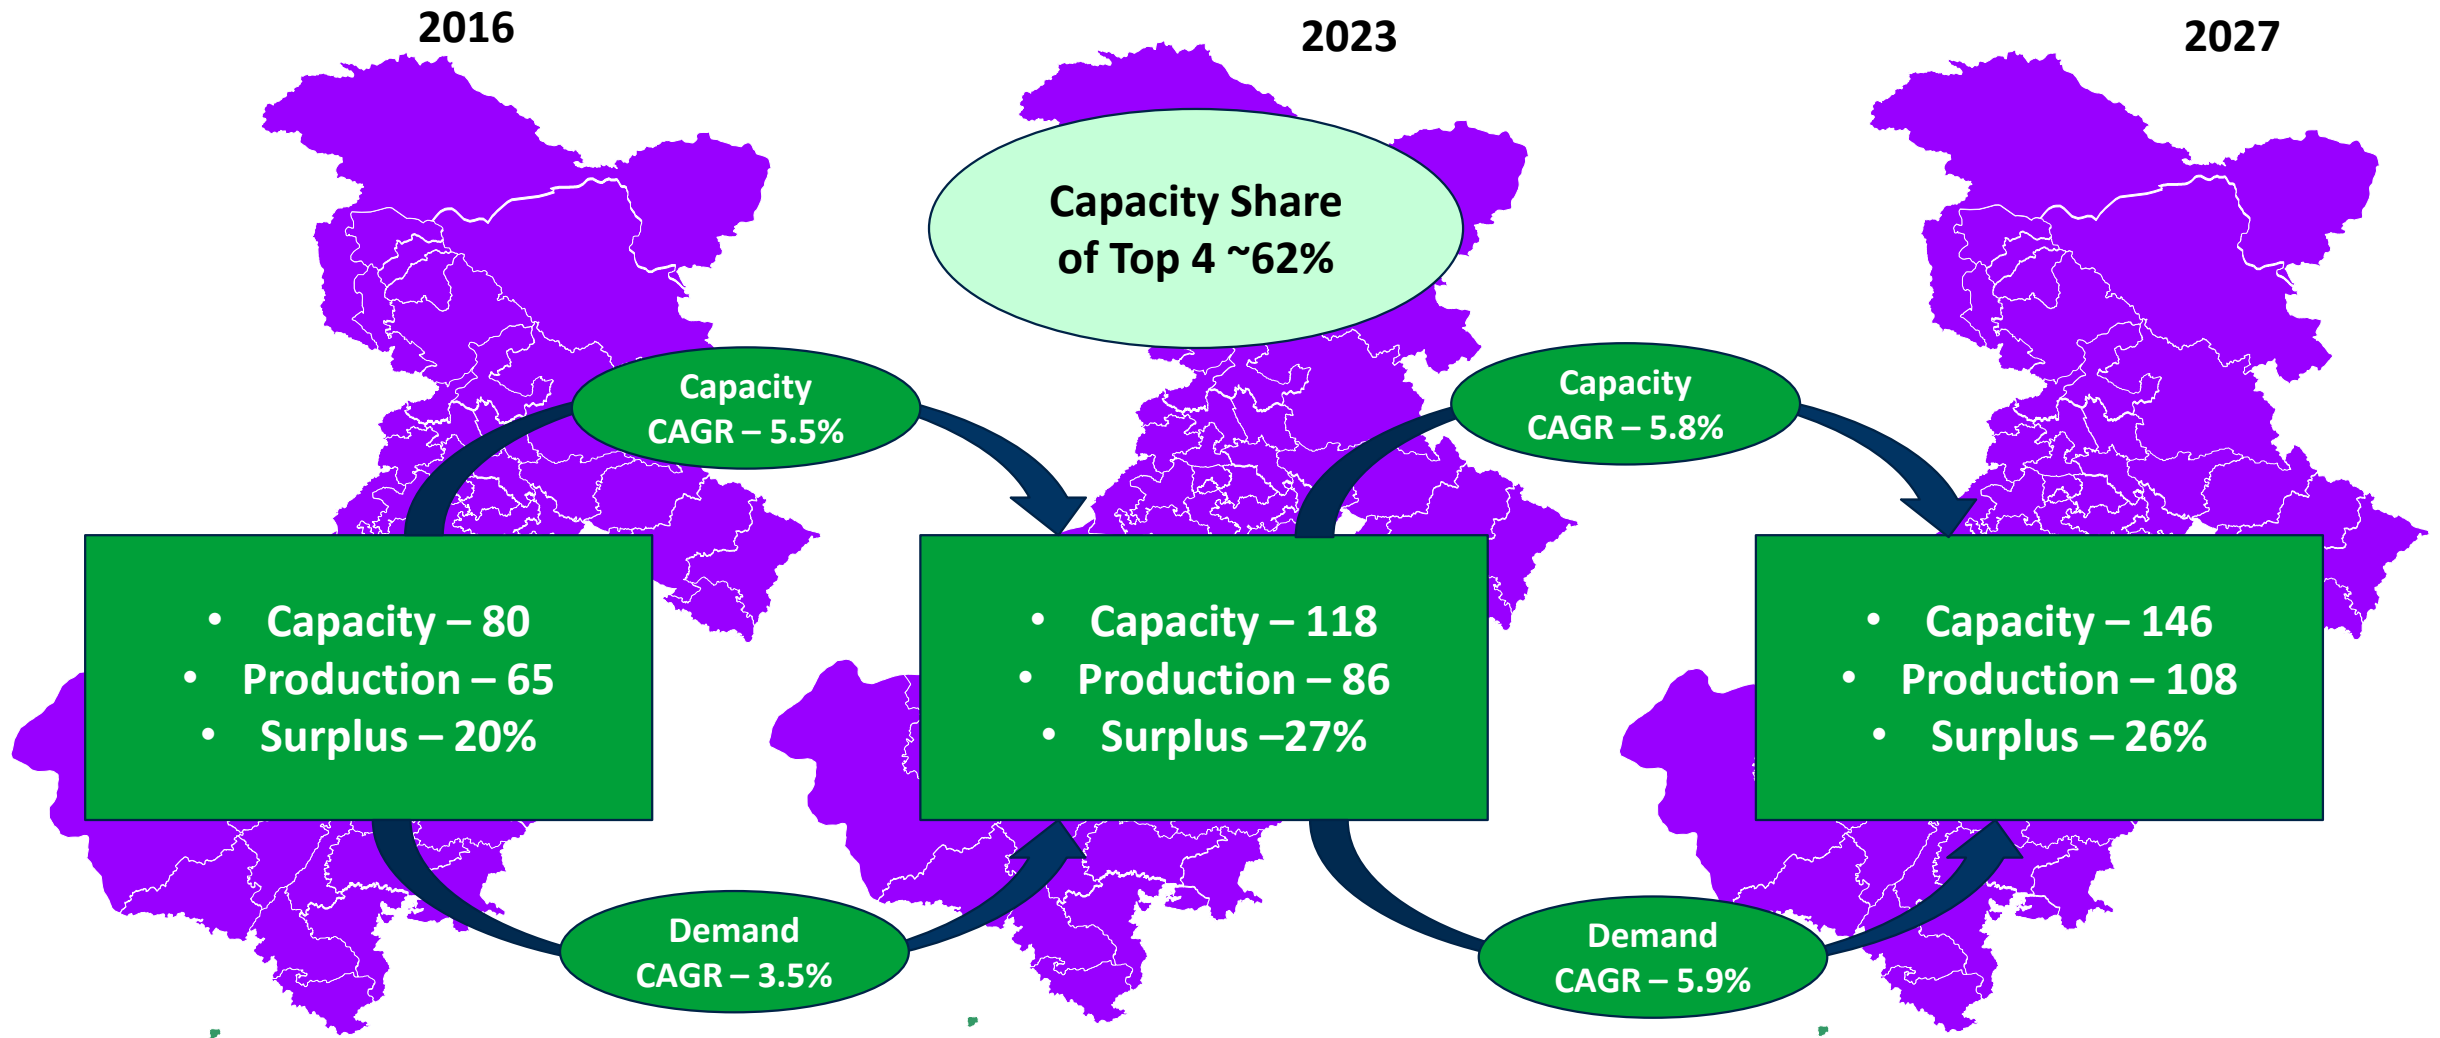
2016

2023

2027

Capacity Share of Top 4 ~62%

Capacity CAGR – 5.5%

Capacity CAGR – 5.8%

• Capacity – 80
• Production – 65
• Surplus – 20%

• Capacity – 118
• Production – 86
• Surplus –27%

• Capacity – 146
• Production – 108
• Surplus – 26%

Demand CAGR – 3.5%

Demand CAGR – 5.9%